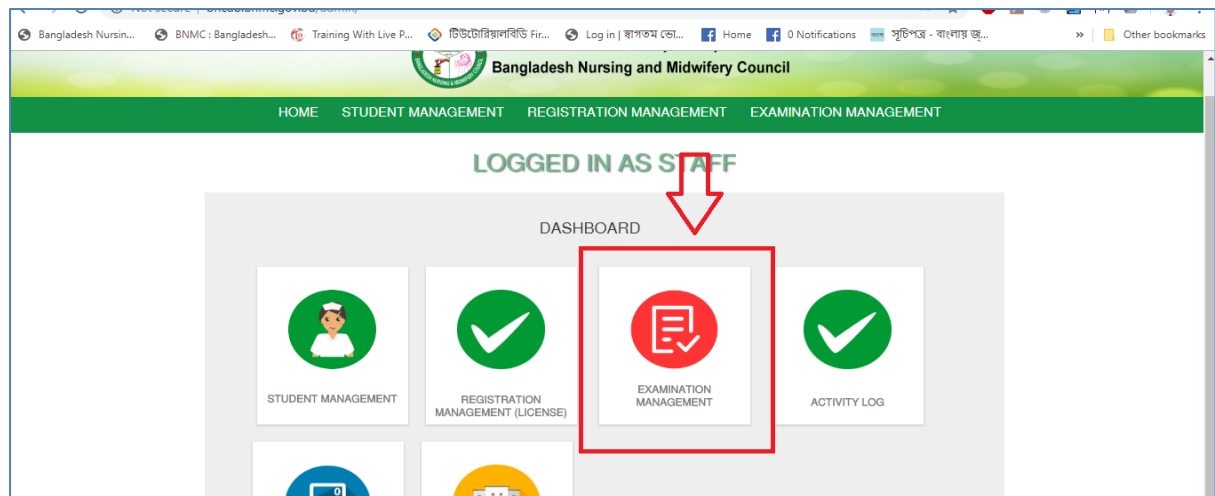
Bangladesh Nursin... BNMC : Bangladesh... Training With Live P... টিউটোরিয়ালবিডি Fir... Log in | স্বাগতম ভো... Home 0 Notifications সূচিপত্র - বাংলায় জ... » Other bookmarks

Bangladesh Nursing and Midwifery Council

HOME STUDENT MANAGEMENT REGISTRATION MANAGEMENT EXAMINATION MANAGEMENT

LOGGED IN AS STAFF

DASHBOARD

STUDENT MANAGEMENT

REGISTRATION MANAGEMENT (LICENSE)

EXAMINATION MANAGEMENT

ACTIVITY LOG